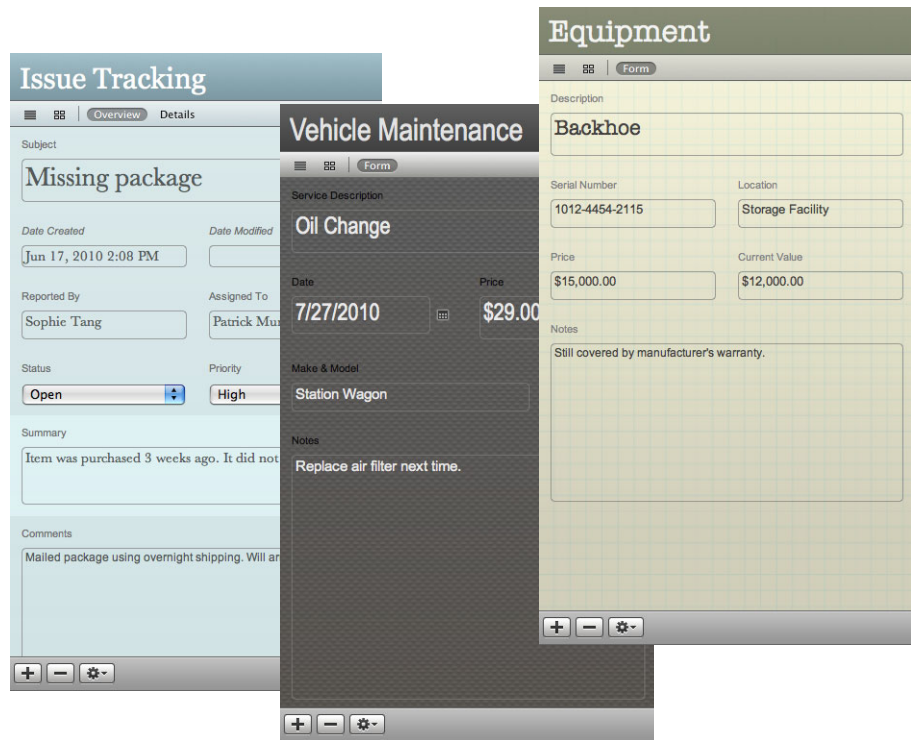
Issue Tracking

Overview Details

Subject

Missing package

Date Created

Jun 17, 2010 2:08 PM

Date Modified

Reported By

Sophie Tang

Assigned To

Patrick Mu

Status

Open

Priority

High

Summary

Item was purchased 3 weeks ago. It did not

Comments

Mailed package using overnight shipping. Will ar

+ −

Vehicle Maintenance

Form

Service Description

Oil Change

Date

7/27/2010

Price

$29.00

Make & Model

Station Wagon

Notes

Replace air filter next time.

+ −

Equipment

Form

Description

Backhoe

Serial Number

1012-4454-2115

Location

Storage Facility

Price

$15,000.00

Current Value

$12,000.00

Notes

Still covered by manufacturer's warranty.

+ −